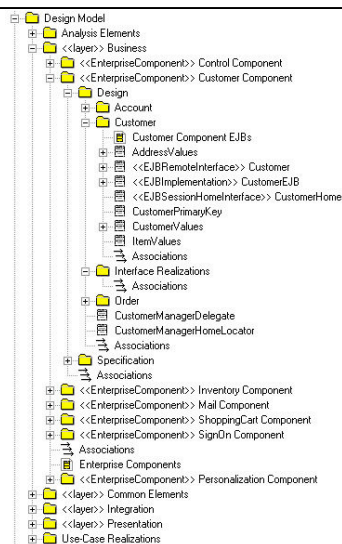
Design Model
Analysis Elements
<<layer>> Business
<<EnterpriseComponent>> Control Component
<<EnterpriseComponent>> Customer Component
Design
Account
Customer
Customer Component EJBs
AddressValues
<<EJBRemoteInterface>> Customer
<<EJBImplementation>> CustomerEJB
<<EJBSessionHomeInterface>> CustomerHome
CustomerPrimaryKey
CustomerValues
ItemValues
Associations
Interface Realizations
Associations
Order
CustomerManagerDelegate
CustomerManagerHomeLocator
Associations
Specification
Associations
<<EnterpriseComponent>> Inventory Component
<<EnterpriseComponent>> Mail Component
<<EnterpriseComponent>> ShoppingCart Component
<<EnterpriseComponent>> SignOn Component
Associations
Enterprise Components
<<EnterpriseComponent>> Personalization Component
<<layer>> Common Elements
<<layer>> Integration
<<layer>> Presentation
Use-Case Realizations